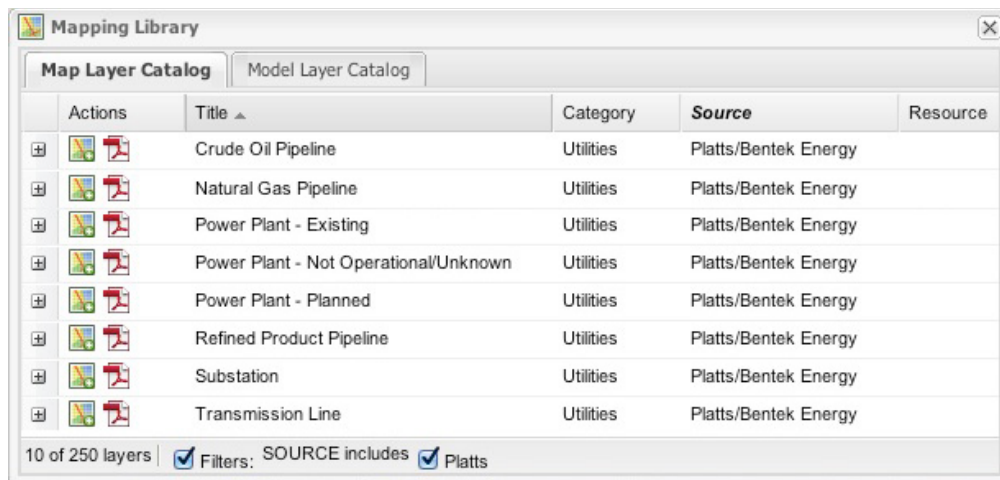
Mapping Library

Map Layer Catalog | Model Layer Catalog

| | Actions | Title ▲ | Category | Source | Resource |
|---|---|---|---|---|---|
| ⊞ | | Crude Oil Pipeline | Utilities | Platts/Bentek Energy | |
| ⊞ | | Natural Gas Pipeline | Utilities | Platts/Bentek Energy | |
| ⊞ | | Power Plant - Existing | Utilities | Platts/Bentek Energy | |
| ⊞ | | Power Plant - Not Operational/Unknown | Utilities | Platts/Bentek Energy | |
| ⊞ | | Power Plant - Planned | Utilities | Platts/Bentek Energy | |
| ⊞ | | Refined Product Pipeline | Utilities | Platts/Bentek Energy | |
| ⊞ | | Substation | Utilities | Platts/Bentek Energy | |
| ⊞ | | Transmission Line | Utilities | Platts/Bentek Energy | |

10 of 250 layers | Filters: SOURCE includes Platts